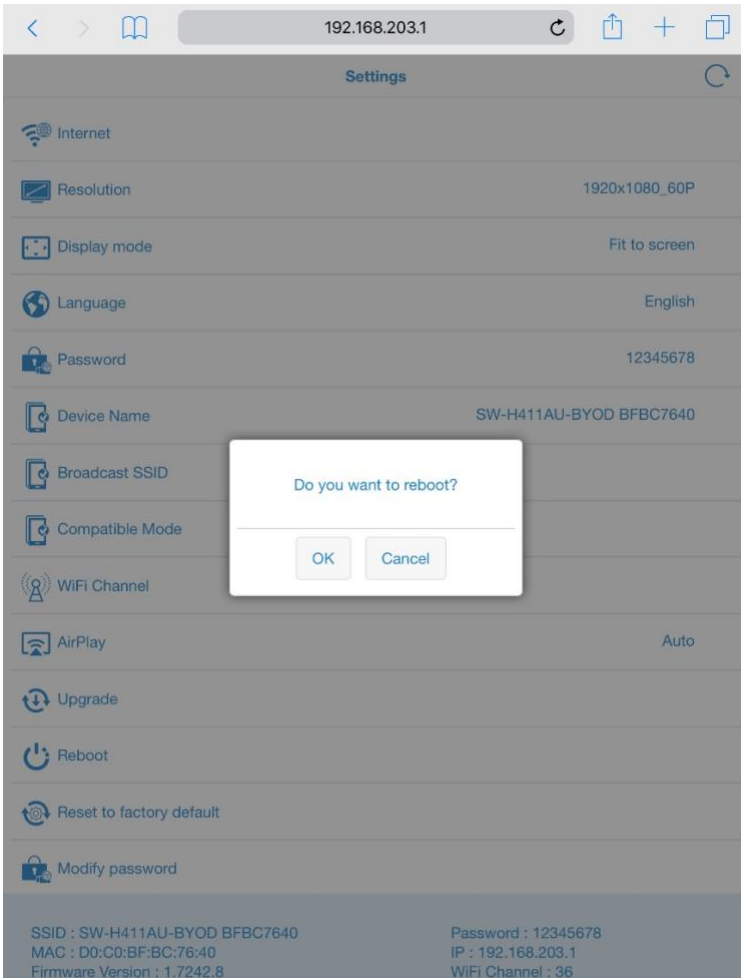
192.168.203.1

Settings

Internet

Resolution 1920x1080_60P

Display mode Fit to screen

Language English

Password 12345678

Device Name SW-H411AU-BYOD BFBC7640

Broadcast SSID

Compatible Mode

WiFi Channel

Do you want to reboot?

OK Cancel

AirPlay Auto

Upgrade

Reboot

Reset to factory default

Modify password

SSID : SW-H411AU-BYOD BFBC7640
MAC : D0:C0:BF:BC:76:40
Firmware Version : 1.7242.8

Password : 12345678
IP : 192.168.203.1
WiFi Channel : 36